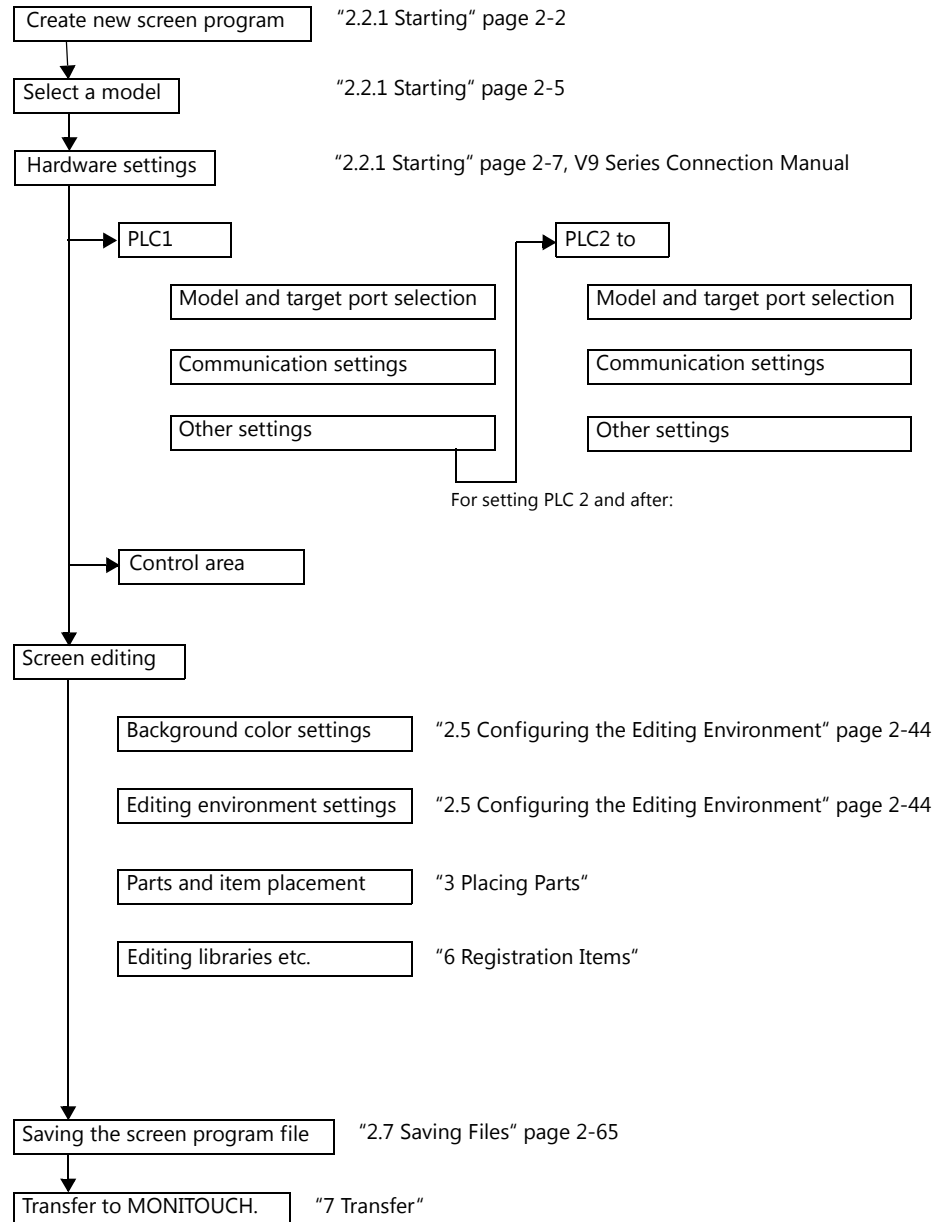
Create new screen program "2.2.1 Starting" page 2-2

Select a model "2.2.1 Starting" page 2-5

Hardware settings "2.2.1 Starting" page 2-7, V9 Series Connection Manual

PLC1

Model and target port selection

Communication settings

Other settings

PLC2 to

Model and target port selection

Communication settings

Other settings

For setting PLC 2 and after:

Control area

Screen editing

Background color settings "2.5 Configuring the Editing Environment" page 2-44

Editing environment settings "2.5 Configuring the Editing Environment" page 2-44

Parts and item placement "3 Placing Parts"

Editing libraries etc. "6 Registration Items"

Saving the screen program file "2.7 Saving Files" page 2-65

Transfer to MONITOUCH. "7 Transfer"